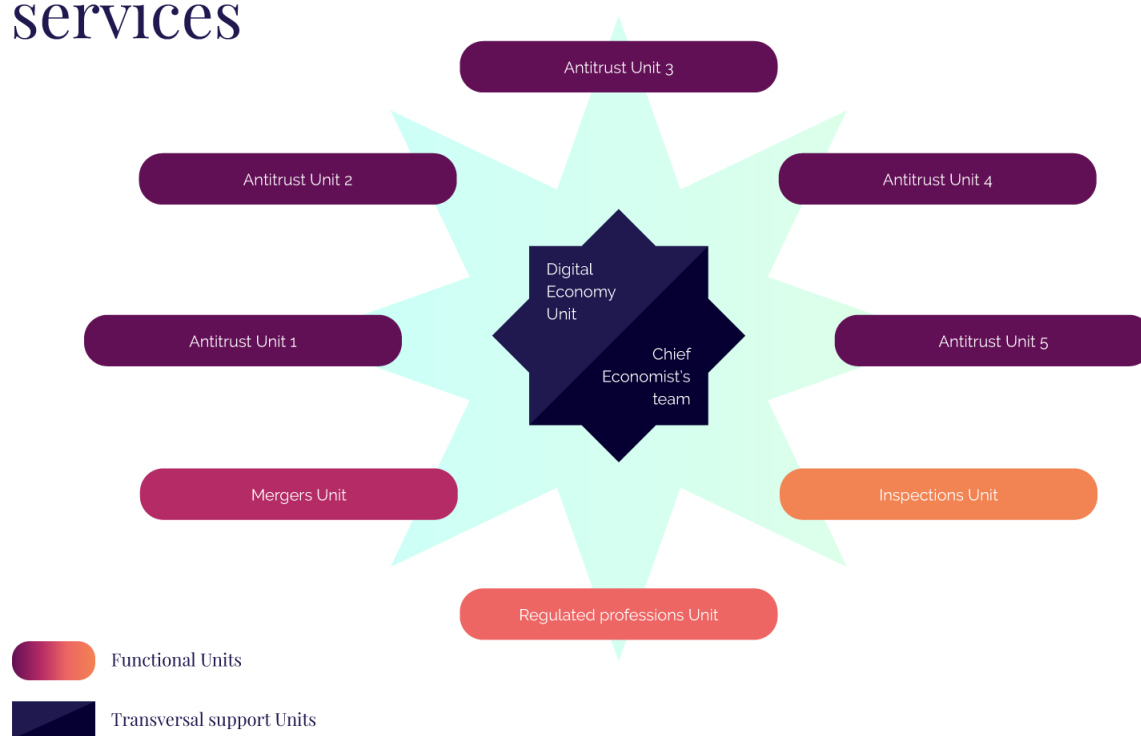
services

Antitrust Unit 3

Antitrust Unit 2

Antitrust Unit 4

Digital Economy Unit

Chief Economist's team

Antitrust Unit 1

Antitrust Unit 5

Mergers Unit

Inspections Unit

Regulated professions Unit

Functional Units

Transversal support Units